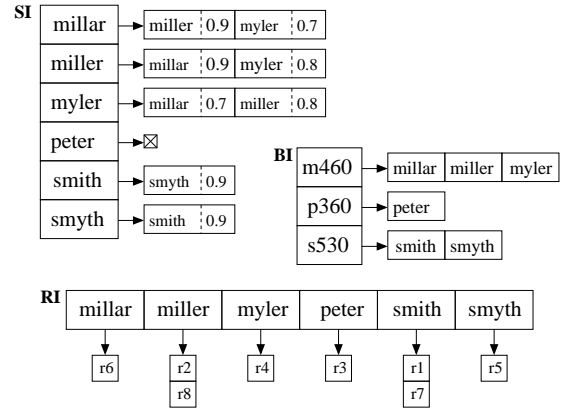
SI

| millar | miller | 0.9 | myler | 0.7 |
|---|---|---|---|---|
| miller | millar | 0.9 | myler | 0.8 |
| myler | millar | 0.7 | miller | 0.8 |
| peter | | | | |
| smith | smyth | 0.9 | | |
| smyth | smith | 0.9 | | |

BI

| m460 | millar | miller | myler |
|---|---|---|---|
| p360 | peter | | |
| s530 | smith | smyth | |

RI

| millar | miller | myler | peter | smith | smyth |
|---|---|---|---|---|---|
| r6 | r2 | r4 | r3 | r1 | r5 |
| | r8 | | | r7 | |